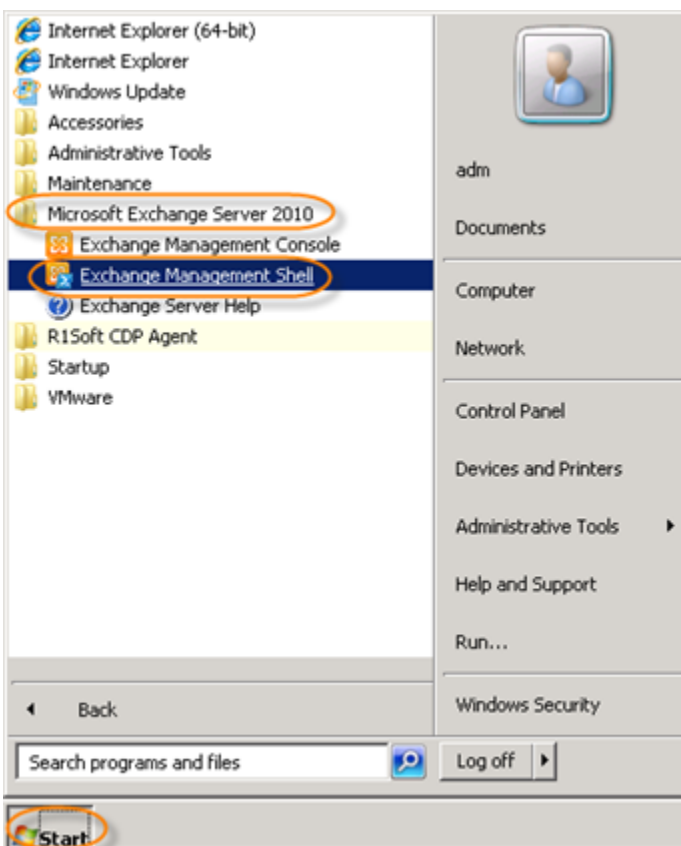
Internet Explorer (64-bit)
Internet Explorer
Windows Update
Accessories
Administrative Tools
Maintenance
Microsoft Exchange Server 2010
Exchange Management Console
Exchange Management Shell
Exchange Server Help
R1Soft CDP Agent
Startup
VMware

Back

Search programs and files

adm
Documents
Computer
Network
Control Panel
Devices and Printers
Administrative Tools
Help and Support
Run...
Windows Security

Log off

Start